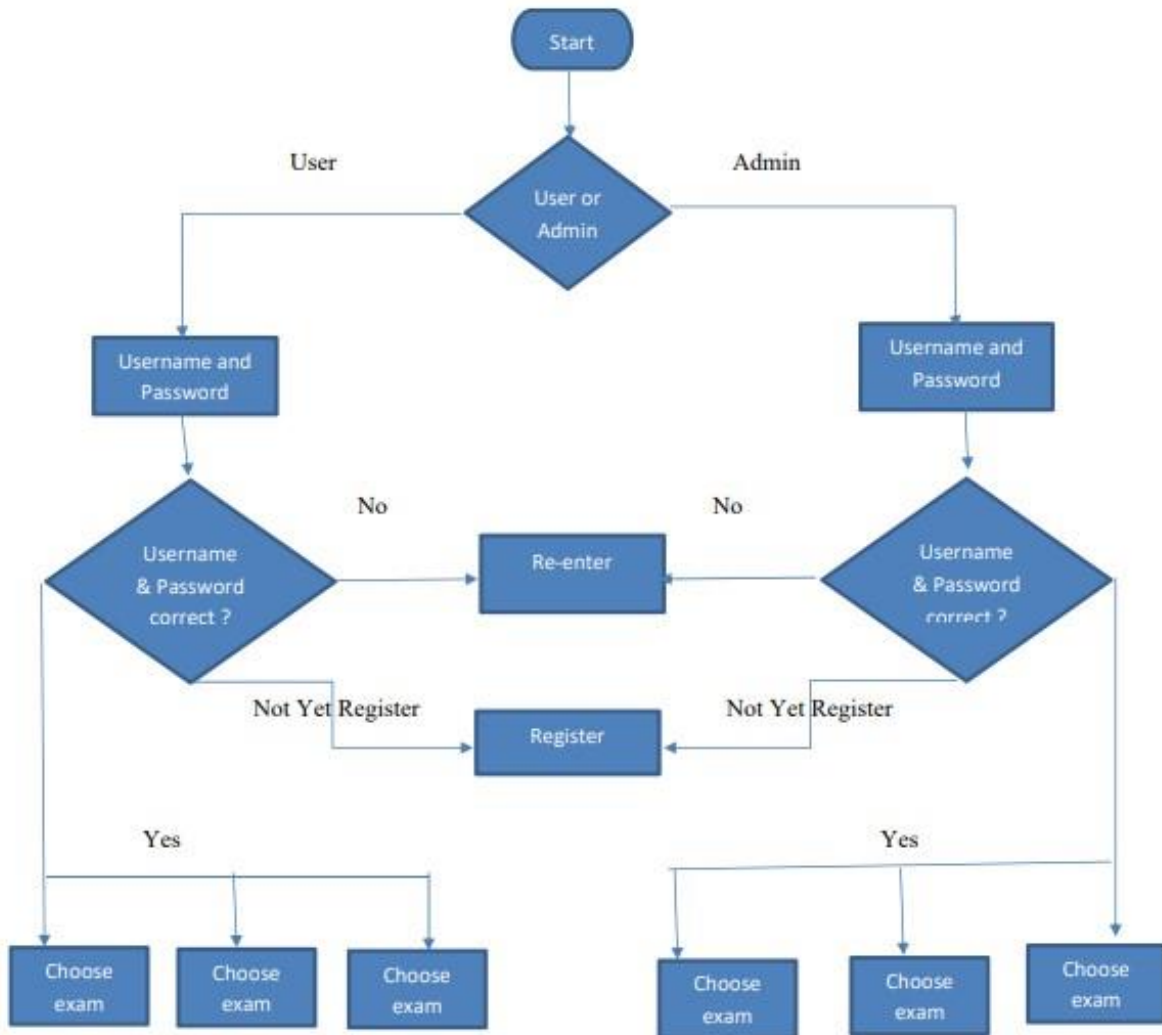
Start

User

Admin

User or Admin

Username and Password

Username and Password

No

No

Username & Password correct ?

Re-enter

Username & Password correct ?

Not Yet Register

Register

Not Yet Register

Yes

Yes

Choose exam

Choose exam

Choose exam

Choose exam

Choose exam

Choose exam